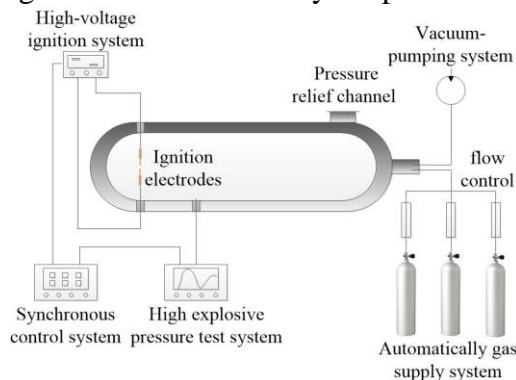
High-voltage ignition system

Vacuum-pumping system

Pressure relief channel

Ignition electrodes

flow control

Synchronous control system

High explosive pressure test system

Automatically gas supply system